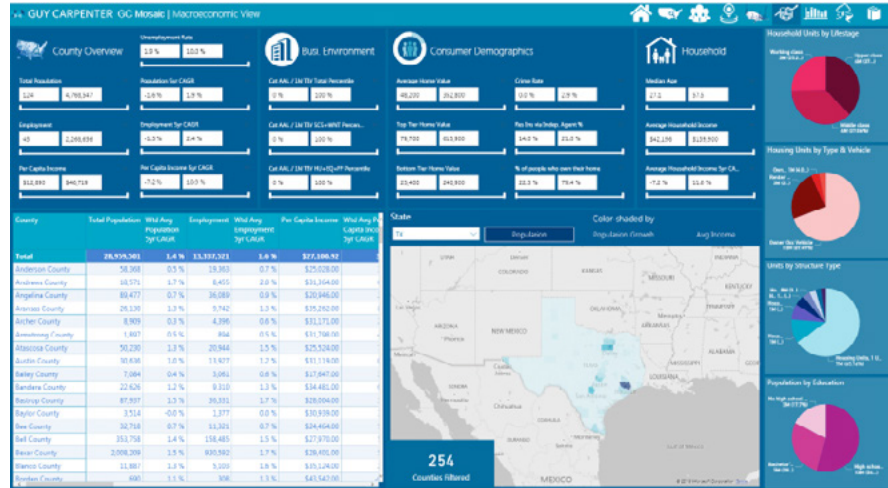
GUY CARPENTER GC Mosaic | Macroeconomic View

County Overview

Unemployment Rate
1.3 % | 10.3 %

Total Population
124 | 4,768,347

Population 5yr CAGR
-1.6 % | 1.9 %

Employment
45 | 2,286,636

Employment 5yr CAGR
-1.3 % | 2.4 %

Per Capita Income
$12,893 | $40,719

Per Capita Income 5yr CAGR
-7.2 % | 10.3 %

Busi. Environment

Cat AAL / 1M TIV Total Percentile
0 % | 100 %

Cat AAL / 1M TIV SCS+WNT Percen...
0 % | 100 %

Cat AAL / 1M TIV HU+EQ+FF Percentile
0 % | 100 %

Consumer Demographics

Average Home Value
48,200 | 362,800

Crime Rate
0.0 % | 2.9 %

Top Tier Home Value
79,700 | 613,900

Pop Inc via Indep. Agent %
14.0 % | 21.0 %

Bottom Tier Home Value
23,400 | 243,900

% of people who own their home
32.3 % | 79.4 %

Household

Median Age
27.2 | 57.3

Average Household Income
$42,156 | $139,900

Average Household Income 5yr CA...
-7.2 % | 11.6 %

| County | Total Population | Wtd Avg Population 5yr CAGR | Employment | Wtd Avg Employment 5yr CAGR | Per Capita Income | Wtd Avg Per Capita Income 5yr CAGR |
|---|---|---|---|---|---|---|
| Total | 28,939,501 | 1.4 % | 13,337,321 | 1.4 % | $27,100.92 | |
| Anderson County | 58,368 | 0.5 % | 19,363 | 0.7 % | $25,028.00 | |
| Andrews County | 18,571 | 1.7 % | 8,455 | 2.0 % | $31,364.00 | |
| Angelina County | 89,477 | 0.7 % | 36,089 | 0.9 % | $20,946.00 | |
| Aransas County | 26,130 | 1.3 % | 9,742 | 1.3 % | $35,262.00 | |
| Archer County | 8,909 | 0.3 % | 4,396 | 0.6 % | $31,171.00 | |
| Armstrong County | 1,887 | 0.5 % | 856 | 0.5 % | $31,768.00 | |
| Atascosa County | 50,230 | 1.3 % | 20,944 | 1.5 % | $25,324.00 | |
| Austin County | 30,638 | 1.0 % | 13,927 | 1.2 % | $31,119.00 | |
| Bailey County | 7,064 | 0.4 % | 3,061 | 0.6 % | $17,847.00 | |
| Bandera County | 22,626 | 1.2 % | 9,310 | 1.3 % | $34,481.00 | |
| Bastrop County | 87,937 | 1.3 % | 36,331 | 1.7 % | $28,004.00 | |
| Baylor County | 3,514 | -0.0 % | 1,377 | 0.0 % | $30,939.00 | |
| Bee County | 32,750 | 0.7 % | 11,321 | 0.7 % | $24,464.00 | |
| Bell County | 353,758 | 1.4 % | 158,485 | 1.5 % | $27,970.00 | |
| Bexar County | 2,008,309 | 1.5 % | 830,592 | 1.7 % | $31,024.00 | |
| Blanco County | 11,887 | 1.3 % | 5,136 | 1.5 % | $35,124.00 | |

State
TX
Color shaded by
Population | Population Growth | Avg Income

COLORADO
KANSAS
OKLAHOMA
NEW MEXICO
ARKANSAS
ALABAMA
MISSISSIPPI
LOUISIANA
Chihuahua
MEXICO

254
Counties Filtered

Household Units by Lifestyle
Working class
Upper class
Middle class

Housing Units by Type & Vehicle
Own Vehicle

Units by Structure Type
Housing Units, 1 U...

Population by Education
No High school...
High school...
Bachelor...